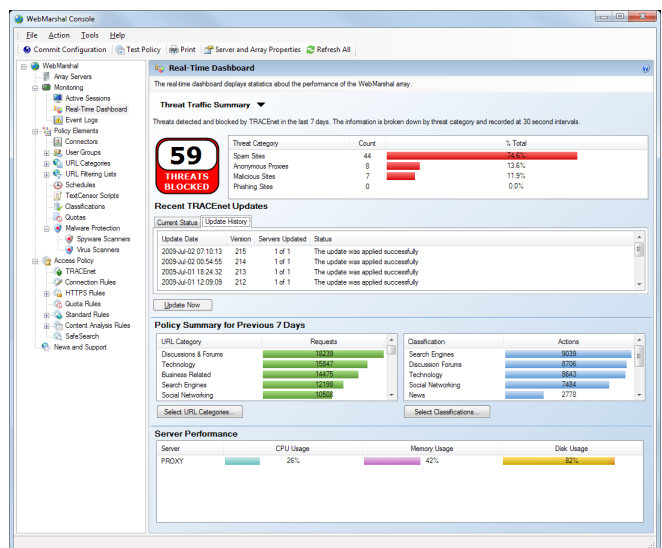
WebMarshal Console

File Action Tools Help

Commit Configuration Test Policy Print Server and Array Properties Refresh All

WebMarshal
Array Servers
Monitoring
Active Sessions
Real-Time Dashboard
Event Logs
Policy Elements
Connectors
User Groups
URL Categories
URL Filtering Lists
Schedules
TextCensor Scripts
Classifications
Quotas
Malware Protection
Spyware Scanners
Virus Scanners
Access Policy
TRACEnet
Connection Rules
HTTPS Rules
Quota Rules
Standard Rules
Content Analysis Rules
SafeSearch
News and Support

Real-Time Dashboard

The real-time dashboard displays statistics about the performance of the WebMarshal array.

Threat Traffic Summary

Threats detected and blocked by TRACEnet in the last 7 days. The information is broken down by threat category and recorded at 30 second intervals.

59
THREATS BLOCKED

| Threat Category | Count | % Total |
|---|---|---|
| Spam Sites | 44 | 74.6% |
| Anonymous Proxies | 8 | 13.6% |
| Malicious Sites | 7 | 11.9% |
| Phishing Sites | 0 | 0.0% |

Recent TRACEnet Updates

Current Status Update History

| Update Date | Version | Servers Updated | Status |
|---|---|---|---|
| 2009-Jul-02 07:10:13 | 215 | 1 of 1 | The update was applied successfully |
| 2009-Jul-02 00:54:55 | 214 | 1 of 1 | The update was applied successfully |
| 2009-Jul-01 18:24:32 | 213 | 1 of 1 | The update was applied successfully |
| 2009-Jul-01 12:09:09 | 212 | 1 of 1 | The update was applied successfully |

Update Now

Policy Summary for Previous 7 Days

| URL Category | Requests |
|---|---|
| Discussions & Forums | 18239 |
| Technology | 15847 |
| Business Related | 14475 |
| Search Engines | 12198 |
| Social Networking | 10509 |

| Classification | Actions |
|---|---|
| Search Engines | 9039 |
| Discussion Forums | 8706 |
| Technology | 8643 |
| Social Networking | 7494 |
| News | 2778 |

Select URL Categories...

Select Classifications...

Server Performance

| Server | CPU Usage | Memory Usage | Disk Usage |
|---|---|---|---|
| PROXY | 26% | 42% | 82% |